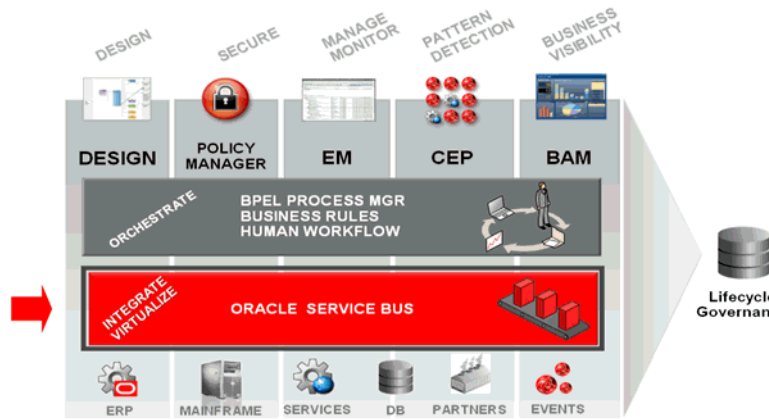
DESIGN

SECURE

MANAGE MONITOR

PATTERN DETECTION

BUSINESS VISIBILITY

DESIGN

POLICY MANAGER

EM

CEP

BAM

ORCHESTRATE

BPEL PROCESS MGR
BUSINESS RULES
HUMAN WORKFLOW

INTEGRATE VIRTUALIZE

ORACLE SERVICE BUS

ERP

MAINFRAME

SERVICES

DB

PARTNERS

EVENTS

Lifecycl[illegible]
Governan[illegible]